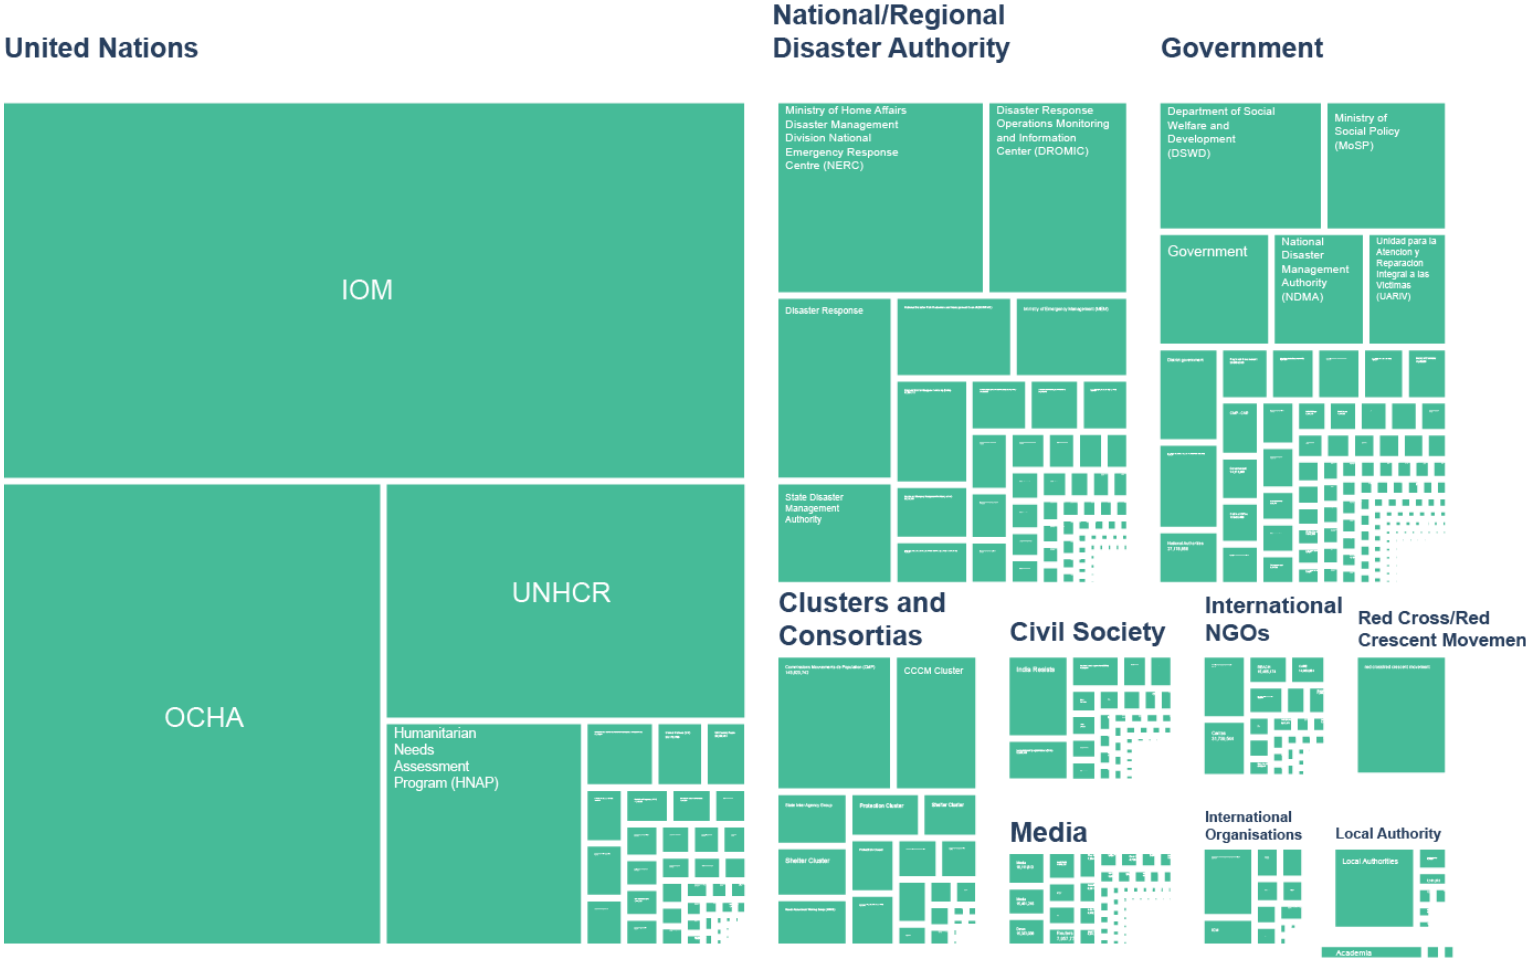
United Nations

IOM

OCHA

UNHCR

Humanitarian Needs Assessment Program (HNAP)

National/Regional Disaster Authority

Ministry of Home Affairs Disaster Management Division National Emergency Response Centre (NERC)

Disaster Response Operations Monitoring and Information Center (DROMIC)

Disaster Response

State Disaster Management Authority

Government

Department of Social Welfare and Development (DSWD)

Ministry of Social Policy (MoSP)

Government

National Disaster Management Authority (NDMA)

Unidad para la Atencion y Reparacion Integral a las Victimas (UARIV)

Clusters and Consortias

CCCM Cluster

Shelter Cluster

Civil Society

India Resists

International NGOs

Red Cross/Red Crescent Movemen

Media

International Organisations

Local Authority

Local Authorities

Academia